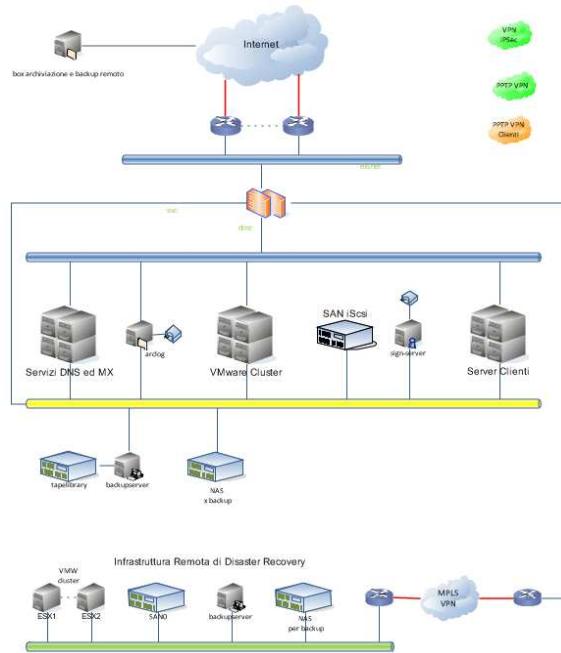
box archiviazione e backup remoto

Internet

VPN IPSec

PPTP VPN

PPTP VPN Clienti

esterna

 ovc

dmz

Servizi DNS ed MX

arclog

VMware Cluster

SAN iScsi

sign-server

Server Clienti

tapelibrary

backupserver

NAS x backup

Infrastruttura Remota di Disaster Recovery

VMW cluster

ESX1

ESX2

SAN0

backupserver

NAS per backup

MPLS VPN